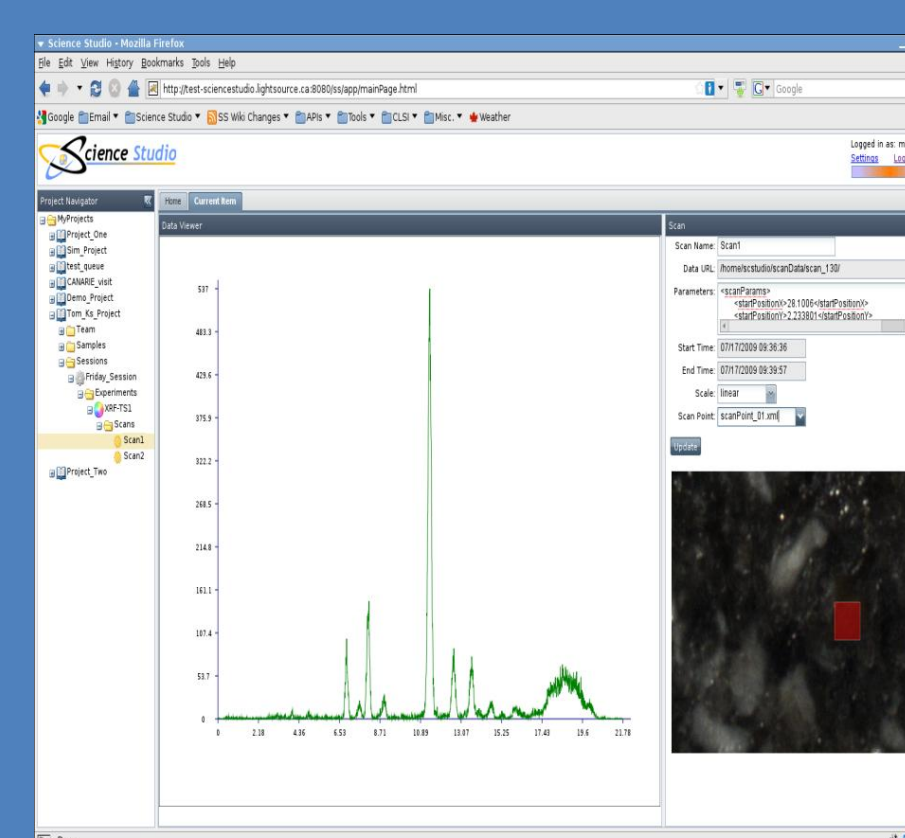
Science Studio - Mozilla Firefox

File Edit View History Bookmarks Tools Help

http://test-sciencestudio.lightsource.ca:8080/ss/app/mainPage.html

Google

Google Email Science Studio SS Wiki Changes APIs Tools CLSI Misc. Weather

Science Studio

Logged in as: m
Settings Lo

Project Navigator

MyProjects
Project_One
Sim_Project
test_queue
CANARIE_visit
Demo_Project
Tom_Ks_Project
Team
Samples
Sessions
Friday_Session
Experiments
XRF-TS1
Scans
Scan1
Scan2
Project_Two

Home Current Item

Data Viewer

537
483.3
429.6
375.9
322.2
268.5
214.8
161.1
107.4
53.7
0

0 2.18 4.36 6.53 8.71 10.89 13.07 15.25 17.43 19.6 21.78

Scan

Scan Name: Scan1

Data URL: /home/scstudio/scanData/scan_130/

Parameters: <scanParams>
<startPositionX>28.1006</startPositionX>
<startPositionY>2.233801</startPositionY>

Start Time: 07/17/2009 09:36:36

End Time: 07/17/2009 09:39:57

Scale: linear

Scan Point: scanPoint_01.xml

Update